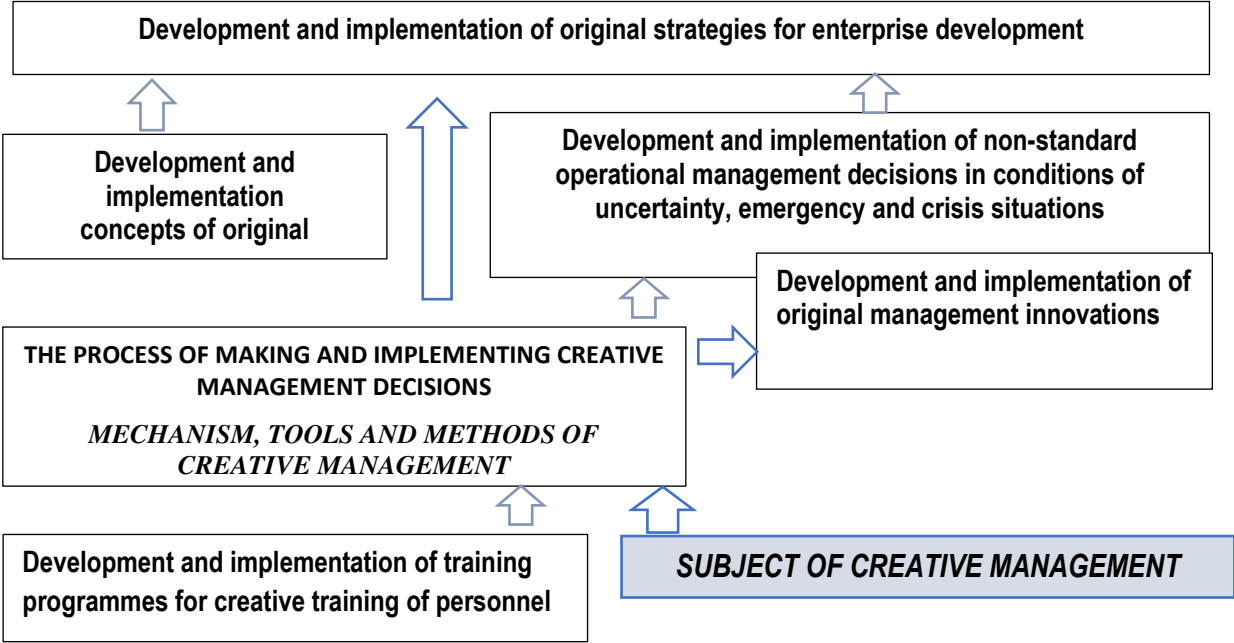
Development and implementation of original strategies for enterprise development

Development and implementation concepts of original

Development and implementation of non-standard operational management decisions in conditions of uncertainty, emergency and crisis situations

Development and implementation of original management innovations

THE PROCESS OF MAKING AND IMPLEMENTING CREATIVE MANAGEMENT DECISIONS

MECHANISM, TOOLS AND METHODS OF CREATIVE MANAGEMENT

Development and implementation of training programmes for creative training of personnel

SUBJECT OF CREATIVE MANAGEMENT